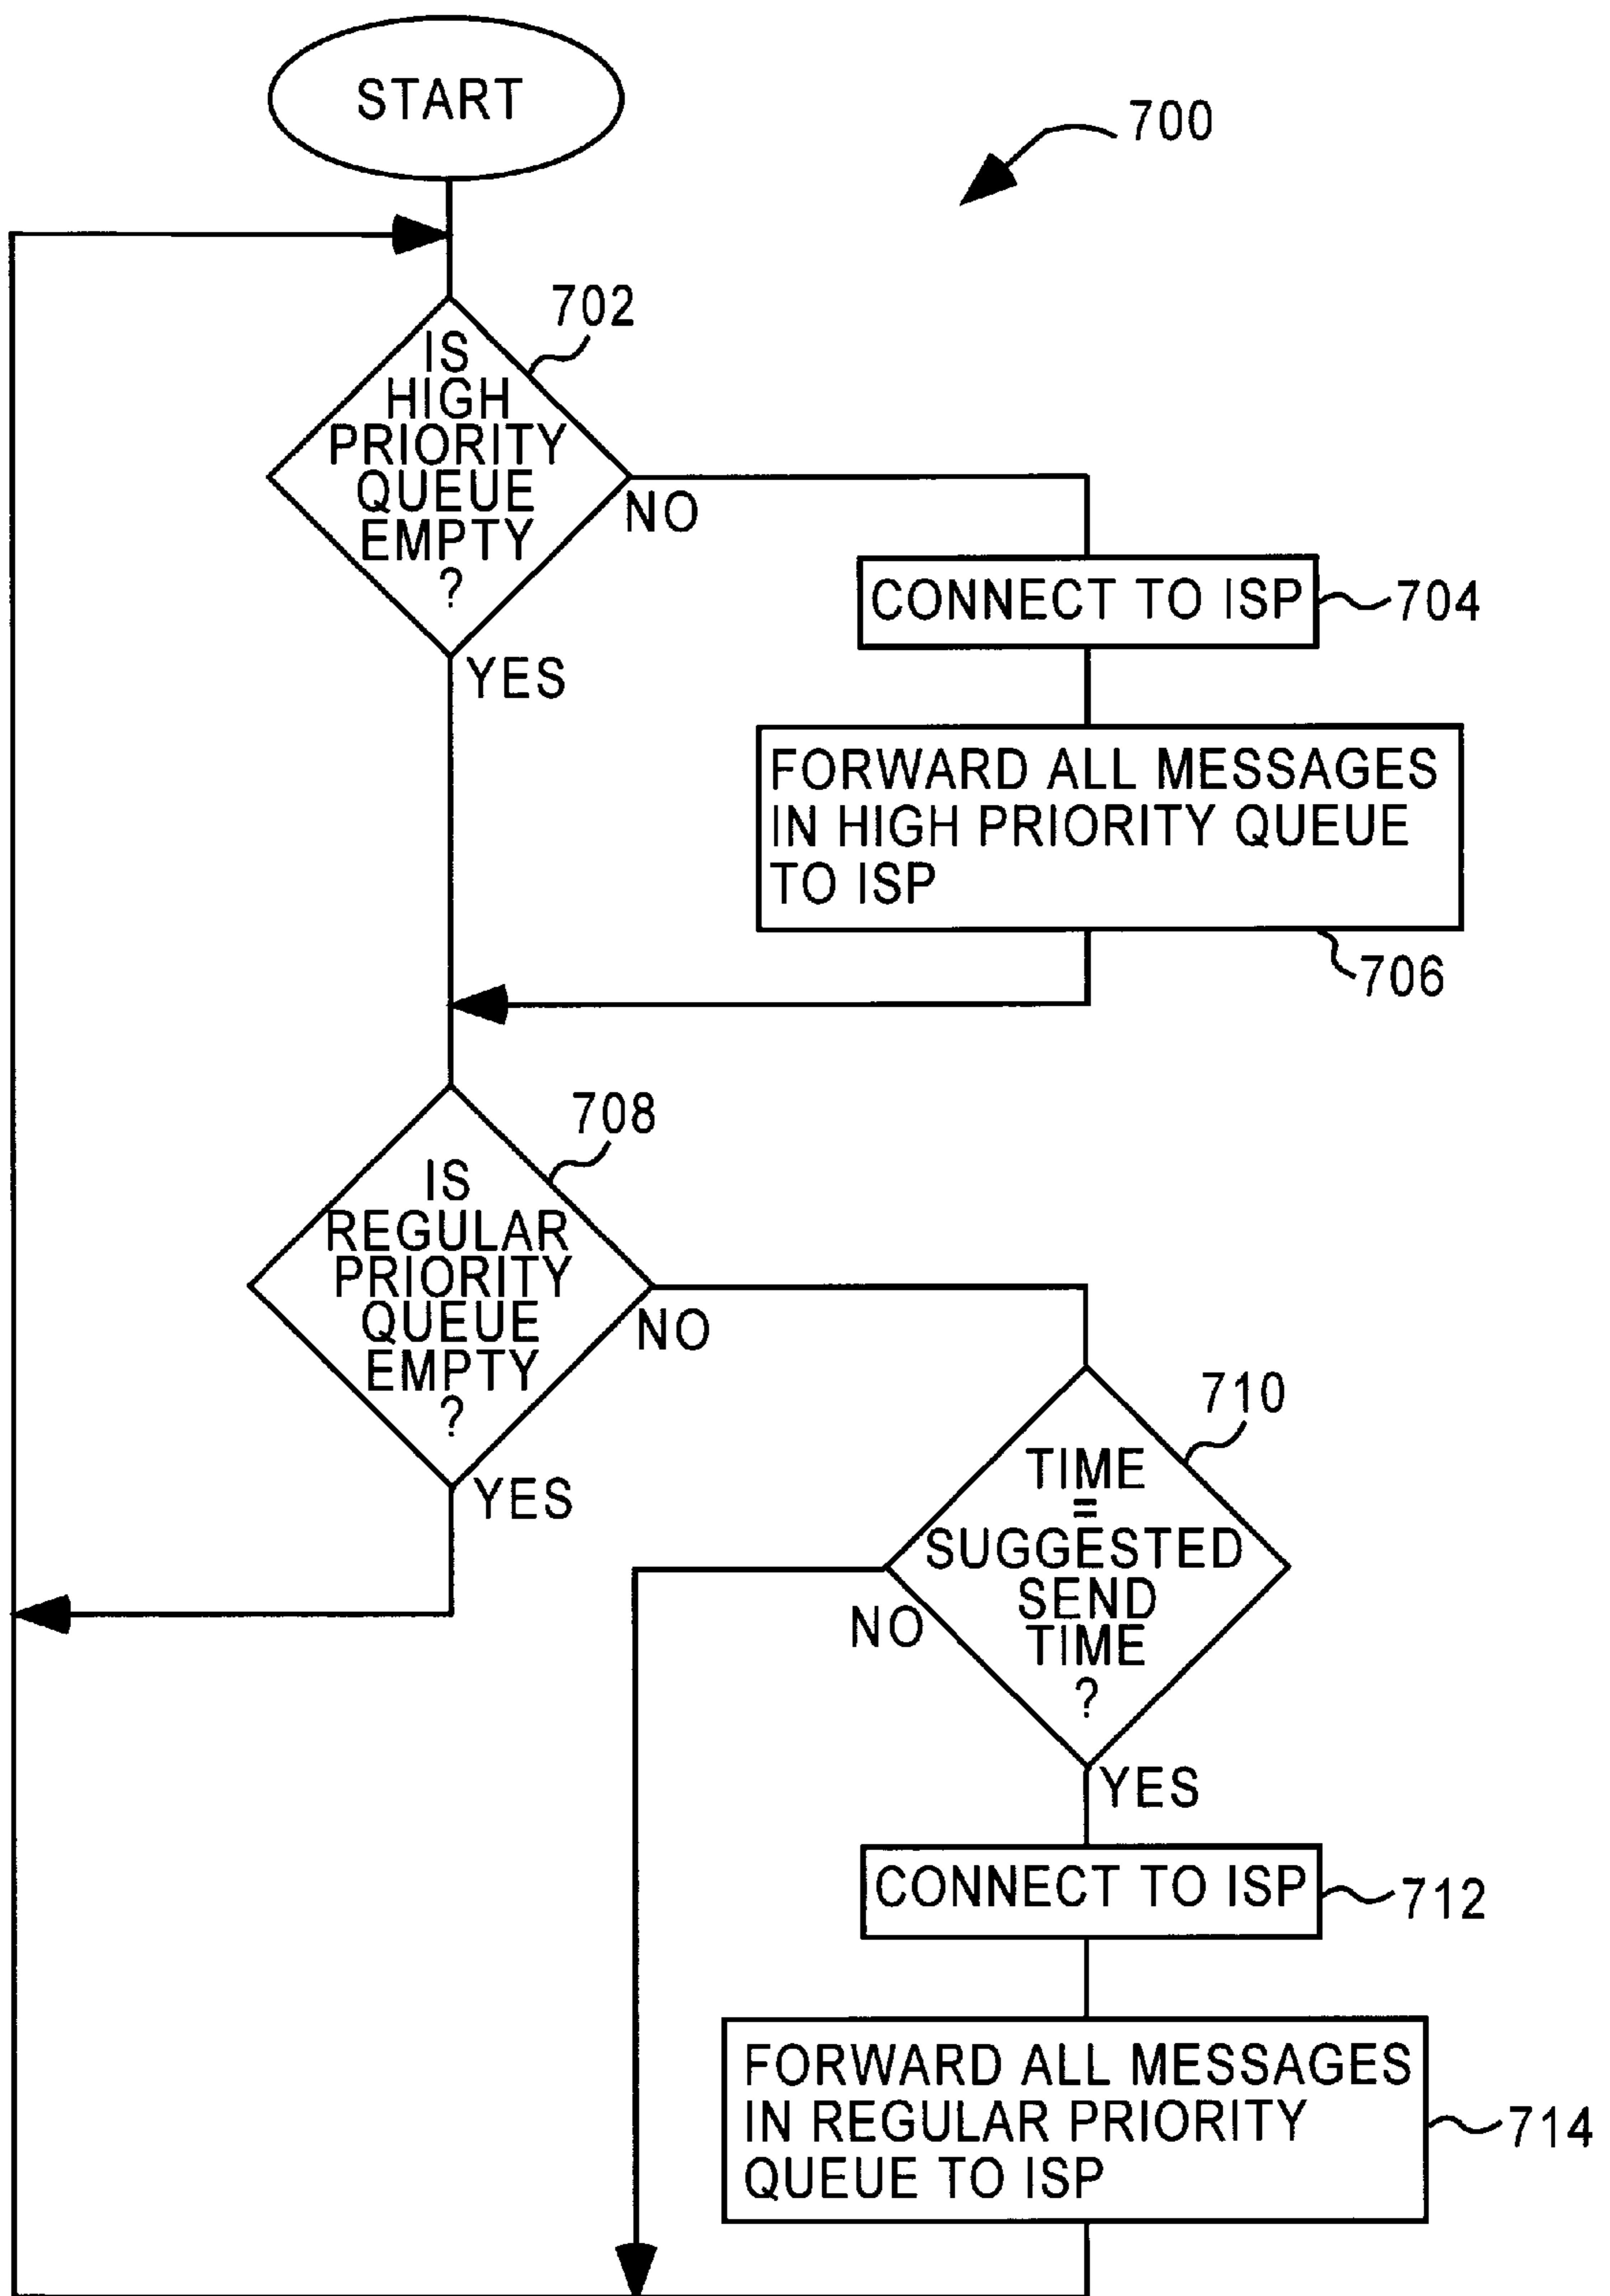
START

700

702

IS HIGH PRIORITY QUEUE EMPTY ?

NO

CONNECT TO ISP

704

YES

FORWARD ALL MESSAGES IN HIGH PRIORITY QUEUE TO ISP

706

708

IS REGULAR PRIORITY QUEUE EMPTY ?

NO

710

YES

TIME = SUGGESTED SEND TIME ?

NO

YES

CONNECT TO ISP

712

FORWARD ALL MESSAGES IN REGULAR PRIORITY QUEUE TO ISP

714